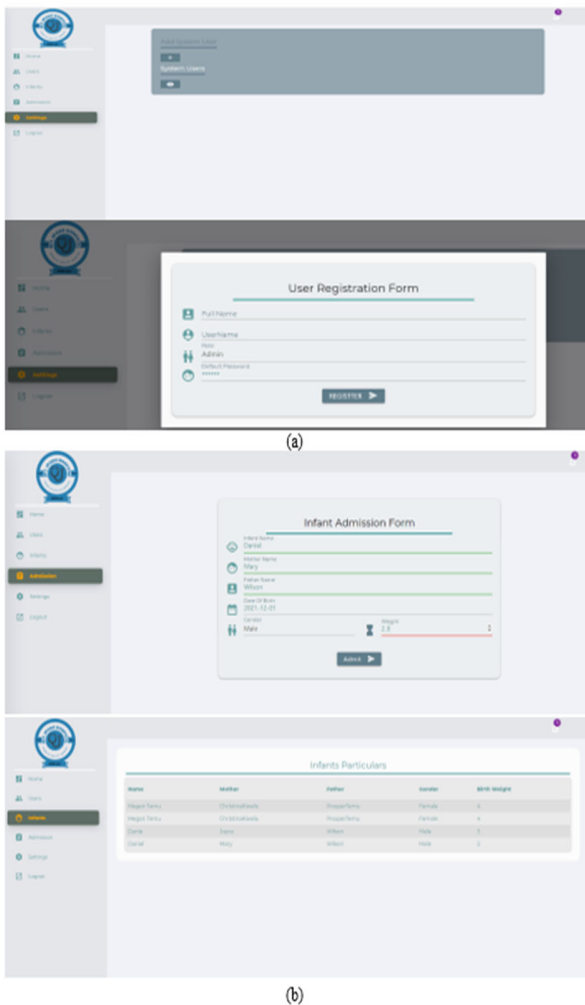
Home
Users
Infants
Admission
Settings
Logout

Add System User
System Users

Home
Users
Infants
Admission
Settings
Logout

User Registration Form
Full Name
UserName
Role
Admin
Default Password
******
REGISTER

(a)

Home
Users
Infants
Admission
Settings
Logout

Infant Admission Form
Infant Name
Daniel
Mother Name
Mary
Father Name
Wilson
Date Of Birth
2021-11-01
Gender
Male
Weight
2.3
ADMIT

Home
Users
Infants
Admission
Settings
Logout

Infants Particulars

| Name | Mother | Father | Gender | Birth Weight |
|---|---|---|---|---|
| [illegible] | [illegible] | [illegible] | Female | 4 |
| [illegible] | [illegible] | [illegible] | Female | 4 |
| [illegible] | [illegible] | Wilson | Male | 3 |
| Daniel | Mary | Wilson | Male | 3 |

(b)